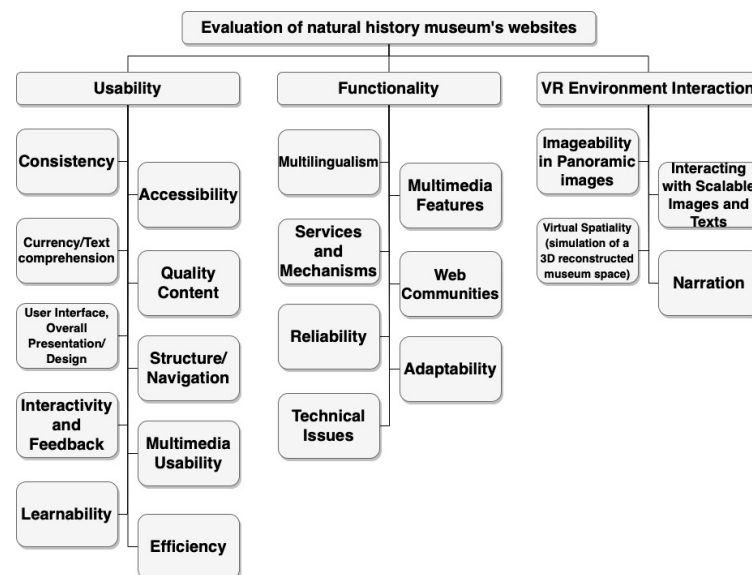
Evaluation of natural history museum's websites

Usability

Consistency

Accessibility

Currency/Text comprehension

Quality Content

User Interface, Overall Presentation/ Design

Structure/ Navigation

Interactivity and Feedback

Multimedia Usability

Learnability

Efficiency

Functionality

Multilingualism

Multimedia Features

Services and Mechanisms

Web Communities

Reliability

Adaptability

Technical Issues

VR Environment Interaction

Imageability in Panoramic images

Interacting with Scalable Images and Texts

Virtual Spatiality (simulation of a 3D reconstructed museum space)

Narration